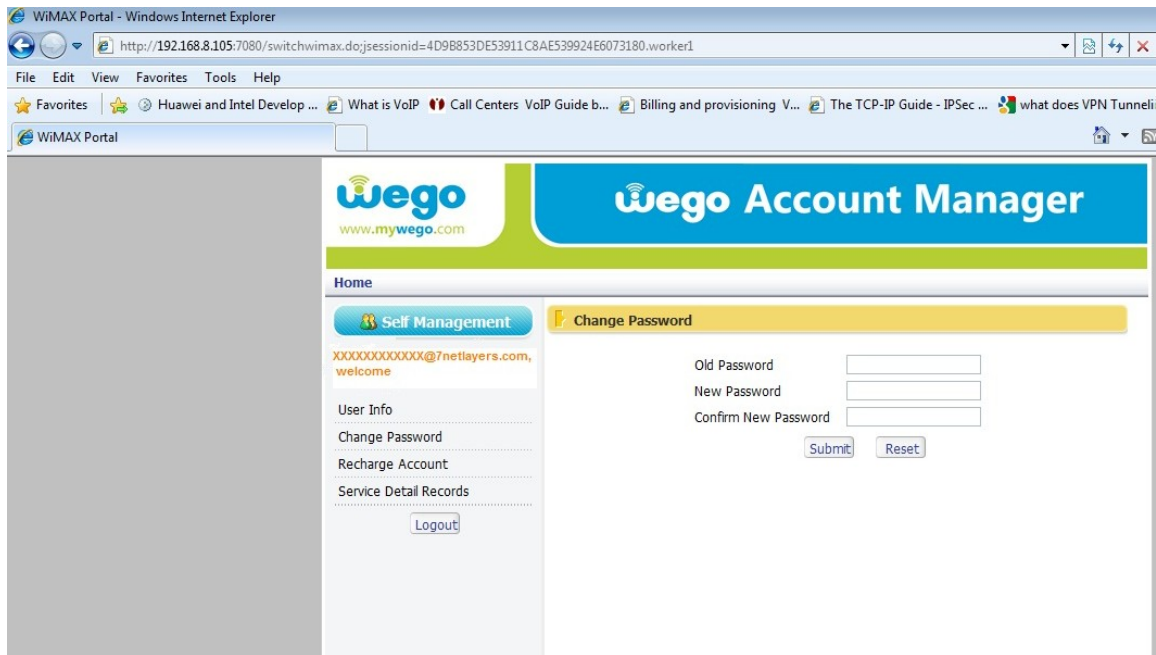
WiMAX Portal - Windows Internet Explorer

http://192.168.8.105:7080/switchwimax.do;jsessionid=4D9B853DE53911C8AE539924E6073180.worker1

File Edit View Favorites Tools Help

Favorites | Huawei and Intel Develop ... What is VoIP Call Centers VoIP Guide b... Billing and provisioning V... The TCP-IP Guide - IPSec ... what does VPN Tunneli

WiMAX Portal

wego
www.mywego.com

wego Account Manager

Home

Self Management

XXXXXXXXXXXX@7netlayers.com, welcome

User Info
Change Password
Recharge Account
Service Detail Records

Logout

Change Password

Old Password
New Password
Confirm New Password

Submit Reset